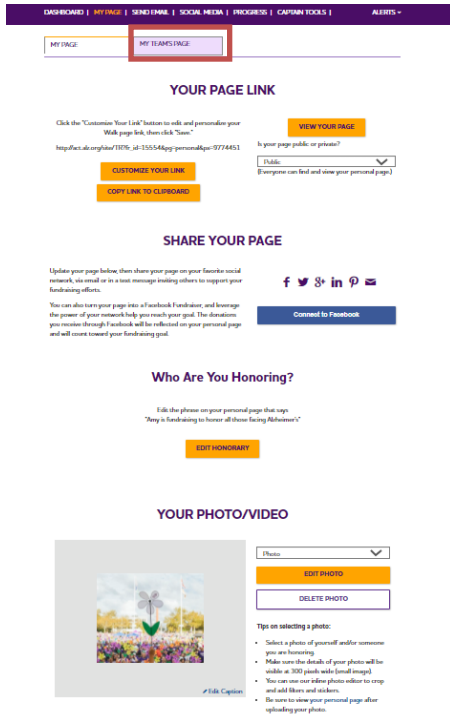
DASHBOARD | MY PAGE | SEND EMAIL | SOCIAL MEDIA | PROGRESS | CAPTAIN TOOLS | ALERTS

MY PAGE

MY TEAM'S PAGE

YOUR PAGE LINK

Click the "Customize Your Link" button to edit and personalize your Walk page link, then click "Save."

http://act.alz.org/site/TR?fr_id=15554&pg=personal&px=9774451

CUSTOMIZE YOUR LINK

COPY LINK TO CLIPBOARD

VIEW YOUR PAGE

Is your page public or private?

Public

(Everyone can find and view your personal page.)

SHARE YOUR PAGE

Update your page below, then share your page on your favorite social network, via email or in a text message inviting others to support your fundraising efforts.

You can also turn your page into a Facebook Fundraiser, and leverage the power of your network help you reach your goal. The donations you receive through Facebook will be reflected on your personal page and will count toward your fundraising goal.

Connect to Facebook

Who Are You Honoring?

Edit the phrase on your personal page that says "Amy is fundraising to honor all those facing Alzheimer's"

EDIT HONORARY

YOUR PHOTO/VIDEO

Edit Caption

Photo

EDIT PHOTO

DELETE PHOTO

Tips on selecting a photo:

- Select a photo of yourself and/or someone you are honoring.
- Make sure the details of your photo will be visible at 300 pixels wide (small image).
- You can use our inline photo editor to crop and add filters and stickers.
- Be sure to view your personal page after uploading your photo.